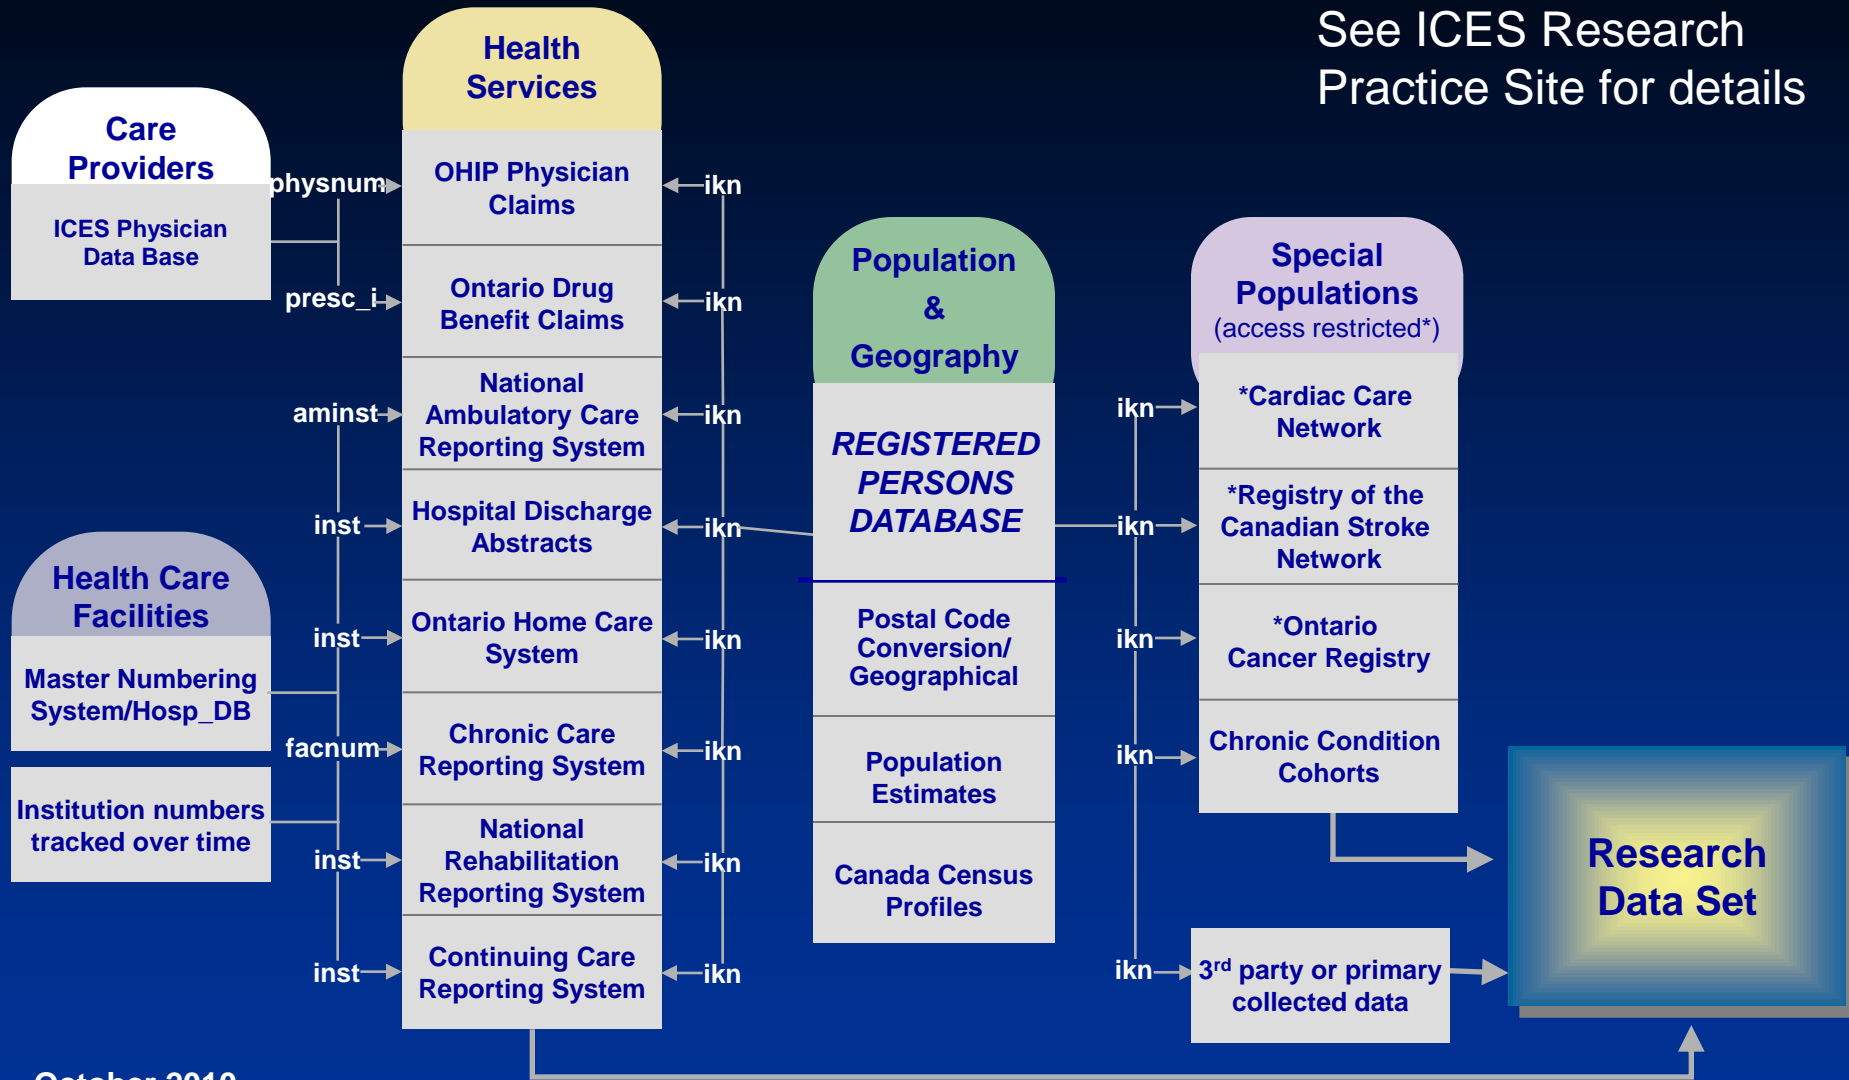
See ICES Research Practice Site for details

Care Providers

ICES Physician Data Base

Health Services

OHIP Physician Claims

Ontario Drug Benefit Claims

National Ambulatory Care Reporting System

Hospital Discharge Abstracts

Ontario Home Care System

Chronic Care Reporting System

National Rehabilitation Reporting System

Continuing Care Reporting System

physnum

presc_i

aminst

inst

inst

facnum

inst

inst

ikn

ikn

ikn

ikn

ikn

ikn

ikn

ikn

Health Care Facilities

Master Numbering System/Hosp_DB

Institution numbers tracked over time

Population & Geography

REGISTERED PERSONS DATABASE

Postal Code Conversion/ Geographical

Population Estimates

Canada Census Profiles

Special Populations (access restricted*)

ikn

ikn

ikn

ikn

ikn

*Cardiac Care Network

*Registry of the Canadian Stroke Network

*Ontario Cancer Registry

Chronic Condition Cohorts

3$^{rd}$ party or primary collected data

Research Data Set

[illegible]